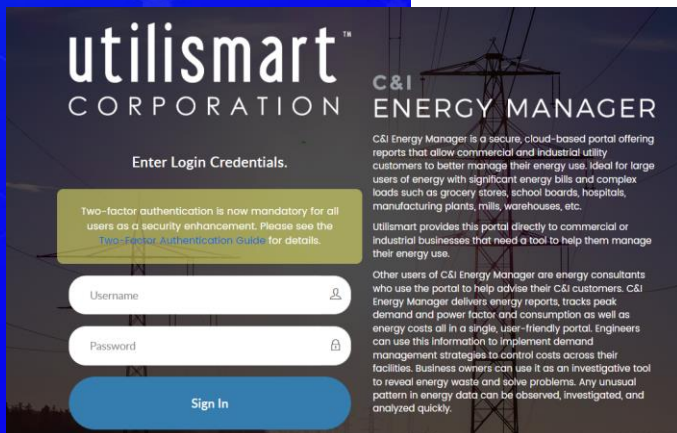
utilismart™
CORPORATION

Enter Login Credentials.

Two-factor authentication is now mandatory for all users as a security enhancement. Please see the Two-Factor Authentication Guide for details.

Username

Password

Sign In

C&I
ENERGY MANAGER

C&I Energy Manager is a secure, cloud-based portal offering reports that allow commercial and industrial utility customers to better manage their energy use. Ideal for large users of energy with significant energy bills and complex loads such as grocery stores, school boards, hospitals, manufacturing plants, mills, warehouses, etc.

Utilismart provides this portal directly to commercial or industrial businesses that need a tool to help them manage their energy use.

Other users of C&I Energy Manager are energy consultants who use the portal to help advise their C&I customers. C&I Energy Manager delivers energy reports, tracks peak demand and power factor and consumption as well as energy costs all in a single, user-friendly portal. Engineers can use this information to implement demand management strategies to control costs across their facilities. Business owners can use it as an investigative tool to reveal energy waste and solve problems. Any unusual pattern in energy data can be observed, investigated, and analyzed quickly.